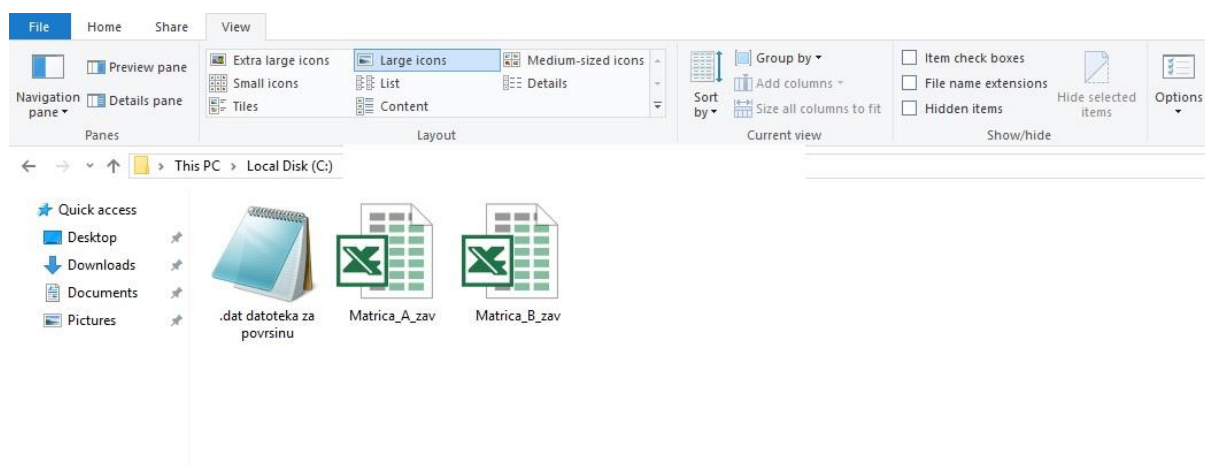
File Home Share View

Navigation pane ▾
Preview pane
Details pane
Panes

Extra large icons
Large icons
Medium-sized icons
Small icons
List
Details
Tiles
Content
Layout

Sort by ▾
Group by ▾
Add columns ▾
Size all columns to fit
Current view

Item check boxes
File name extensions
Hidden items
Hide selected items
Show/hide

Options ▾

← → ˅ ↑ › This PC › Local Disk (C:)

Quick access
Desktop
Downloads
Documents
Pictures

.dat datoteka za povrsinu
Matrica_A_zav
Matrica_B_zav